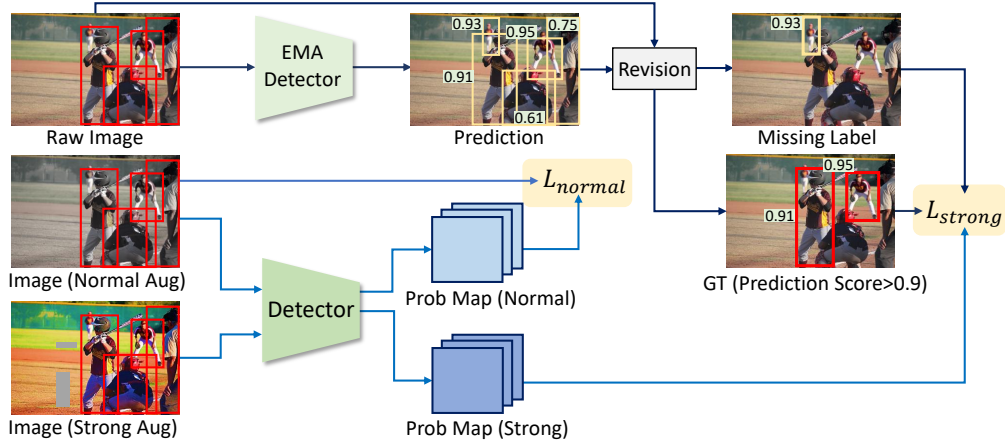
Raw Image

EMA Detector

0.93
0.95
0.75
0.91
0.61

Prediction

Revision

0.93

Missing Label

$L_{normal}$

0.95
0.91

GT (Prediction Score>0.9)

$L_{strong}$

Image (Normal Aug)

Detector

Prob Map (Normal)

Image (Strong Aug)

Prob Map (Strong)